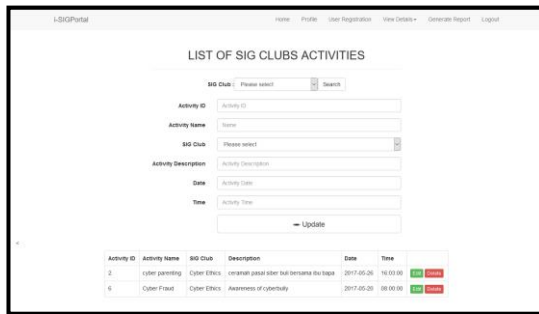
i-SIGPortal

Home Profile User Registration View Details ▾ Generate Report Logout

LIST OF SIG CLUBS ACTIVITIES

SIG Club : Please select Search

Activity ID Activity ID

Activity Name Name

SIG Club Please select

Activity Description Activity Description

Date Activity Date

Time Activity Time

Update

| Activity ID | Activity Name | SIG Club | Description | Date | Time | |
|---|---|---|---|---|---|---|
| 2 | cyber parenting | Cyber Ethics | ceramah pasal siber buli bersama ibu bapa | 2017-05-26 | 16:03:00 | Edit Delete |
| 6 | Cyber Fraud | Cyber Ethics | Awareness of cyberbully | 2017-05-20 | 08:00:00 | Edit Delete |